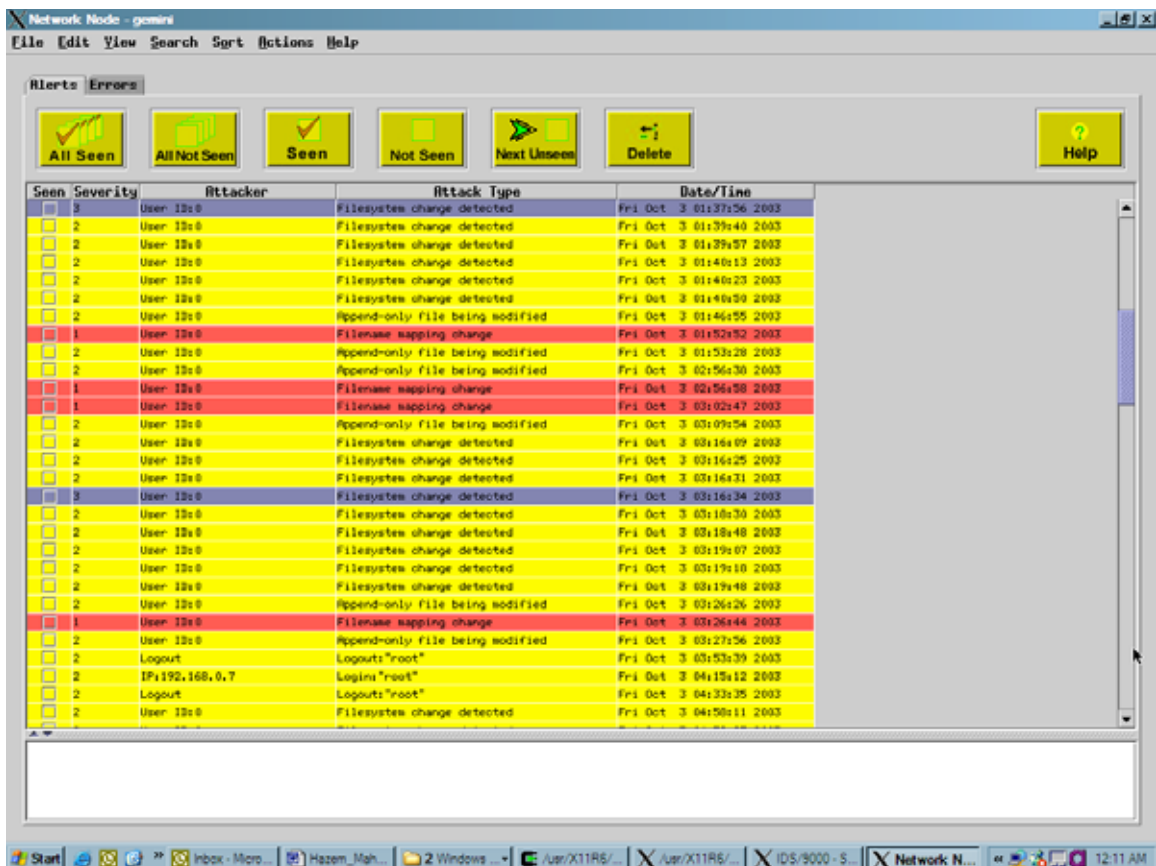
Network Node - gemini

File Edit View Search Sort Actions Help

Alerts Errors

All Seen | All Not Seen | Seen | Not Seen | Next Unseen | Delete | Help

| Seen | Severity | Attacker | Attack Type | Date/Time |
|---|---|---|---|---|
| | 3 | User ID:0 | Filesystem change detected | Fri Oct 3 01:37:56 2003 |
| | 2 | User ID:0 | Filesystem change detected | Fri Oct 3 01:39:40 2003 |
| | 2 | User ID:0 | Filesystem change detected | Fri Oct 3 01:39:57 2003 |
| | 2 | User ID:0 | Filesystem change detected | Fri Oct 3 01:40:13 2003 |
| | 2 | User ID:0 | Filesystem change detected | Fri Oct 3 01:40:23 2003 |
| | 2 | User ID:0 | Filesystem change detected | Fri Oct 3 01:40:50 2003 |
| | 2 | User ID:0 | Append-only file being modified | Fri Oct 3 01:46:55 2003 |
| | 1 | User ID:0 | Filename mapping change | Fri Oct 3 01:52:52 2003 |
| | 2 | User ID:0 | Append-only file being modified | Fri Oct 3 01:53:28 2003 |
| | 2 | User ID:0 | Append-only file being modified | Fri Oct 3 02:56:38 2003 |
| | 1 | User ID:0 | Filename mapping change | Fri Oct 3 02:56:58 2003 |
| | 1 | User ID:0 | Filename mapping change | Fri Oct 3 03:02:47 2003 |
| | 2 | User ID:0 | Append-only file being modified | Fri Oct 3 03:09:54 2003 |
| | 2 | User ID:0 | Filesystem change detected | Fri Oct 3 03:16:09 2003 |
| | 2 | User ID:0 | Filesystem change detected | Fri Oct 3 03:16:25 2003 |
| | 2 | User ID:0 | Filesystem change detected | Fri Oct 3 03:16:31 2003 |
| | 3 | User ID:0 | Filesystem change detected | Fri Oct 3 03:16:34 2003 |
| | 2 | User ID:0 | Filesystem change detected | Fri Oct 3 03:18:30 2003 |
| | 2 | User ID:0 | Filesystem change detected | Fri Oct 3 03:18:48 2003 |
| | 2 | User ID:0 | Filesystem change detected | Fri Oct 3 03:19:07 2003 |
| | 2 | User ID:0 | Filesystem change detected | Fri Oct 3 03:19:18 2003 |
| | 2 | User ID:0 | Filesystem change detected | Fri Oct 3 03:19:48 2003 |
| | 2 | User ID:0 | Append-only file being modified | Fri Oct 3 03:26:26 2003 |
| | 1 | User ID:0 | Filename mapping change | Fri Oct 3 03:26:44 2003 |
| | 2 | User ID:0 | Append-only file being modified | Fri Oct 3 03:27:56 2003 |
| | 2 | Logout | Logout:"root" | Fri Oct 3 03:53:39 2003 |
| | 2 | IP:192.168.0.7 | Login:"root" | Fri Oct 3 04:15:12 2003 |
| | 2 | Logout | Logout:"root" | Fri Oct 3 04:33:35 2003 |
| | 2 | User ID:0 | Filesystem change detected | Fri Oct 3 04:50:11 2003 |

Start | Inbox - Micro... | Hazem_Mah... | 2 Windows ... | /usr/X11R6/... | /usr/X11R6/... | IDS/9000 - S... | Network N... | 12:11 AM